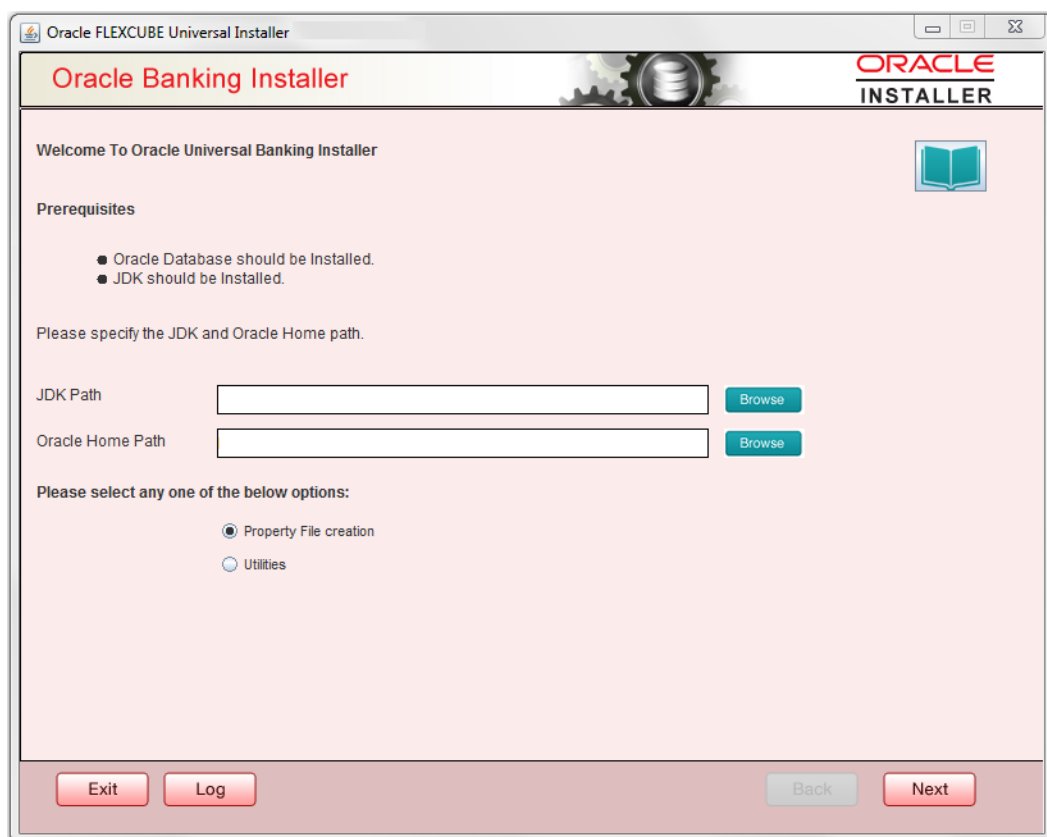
Oracle FLEXCUBE Universal Installer

Oracle Banking Installer

ORACLE
INSTALLER

Welcome To Oracle Universal Banking Installer

Prerequisites

- Oracle Database should be Installed.
- JDK should be Installed.

Please specify the JDK and Oracle Home path.

JDK Path
Browse

Oracle Home Path
Browse

Please select any one of the below options:

Property File creation

Utilities

Exit
Log
Back
Next